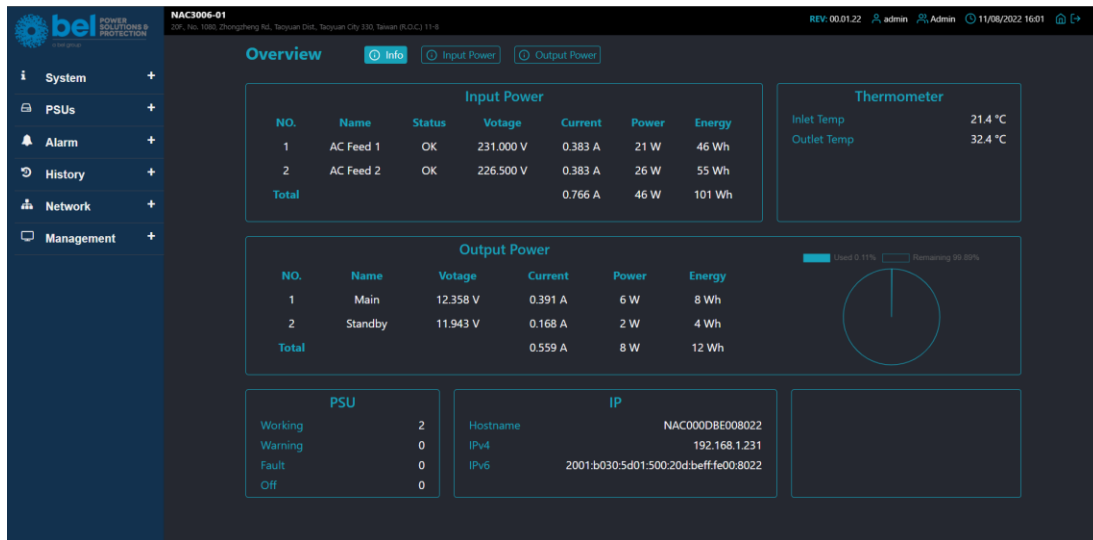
bel POWER SOLUTIONS & PROTECTION
a bel group

NAC3006-01
20F., No. 1080, Zhongzheng Rd., Taoyuan Dist., Taoyuan City 330, Taiwan (R.O.C.) 11-8

REV: 00.01.22 admin Admin 11/08/2022 16:01

System +
PSUs +
Alarm +
History +
Network +
Management +

Overview Info Input Power Output Power

Input Power

| NO. | Name | Status | Votage | Current | Power | Energy |
|---|---|---|---|---|---|---|
| 1 | AC Feed 1 | OK | 231.000 V | 0.383 A | 21 W | 46 Wh |
| 2 | AC Feed 2 | OK | 226.500 V | 0.383 A | 26 W | 55 Wh |
| Total | | | | 0.766 A | 46 W | 101 Wh |

Thermometer

| | |
|---|---|
| Inlet Temp | 21.4 °C |
| Outlet Temp | 32.4 °C |

Output Power

| NO. | Name | Votage | Current | Power | Energy |
|---|---|---|---|---|---|
| 1 | Main | 12.358 V | 0.391 A | 6 W | 8 Wh |
| 2 | Standby | 11.943 V | 0.168 A | 2 W | 4 Wh |
| Total | | | 0.559 A | 8 W | 12 Wh |

Used 0.11% Remaining 99.89%

PSU

| | |
|---|---|
| Working | 2 |
| Warning | 0 |
| Fault | 0 |
| Off | 0 |

IP

| | |
|---|---|
| Hostname | NAC000DBE008022 |
| IPv4 | 192.168.1.231 |
| IPv6 | 2001:b030:5d01:500:20d:beff:fe00:8022 |